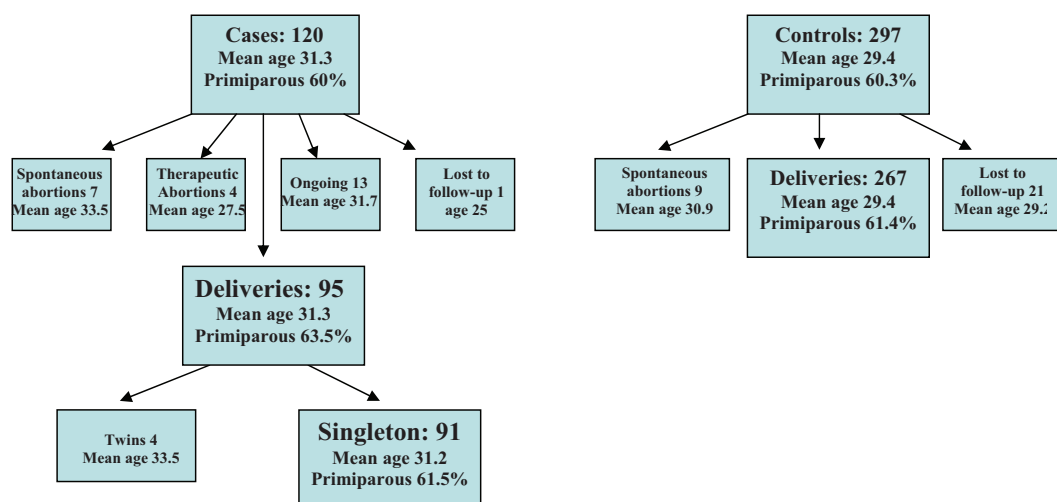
Cases: 120
Mean age 31.3
Primiparous 60%

Spontaneous abortions 7
Mean age 33.5

Therapeutic Abortions 4
Mean age 27.5

Ongoing 13
Mean age 31.7

Lost to follow-up 1
age 25

Deliveries: 95
Mean age 31.3
Primiparous 63.5%

Twins 4
Mean age 33.5

Singleton: 91
Mean age 31.2
Primiparous 61.5%

Controls: 297
Mean age 29.4
Primiparous 60.3%

Spontaneous abortions 9
Mean age 30.9

Deliveries: 267
Mean age 29.4
Primiparous 61.4%

Lost to follow-up 21
Mean age 29.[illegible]